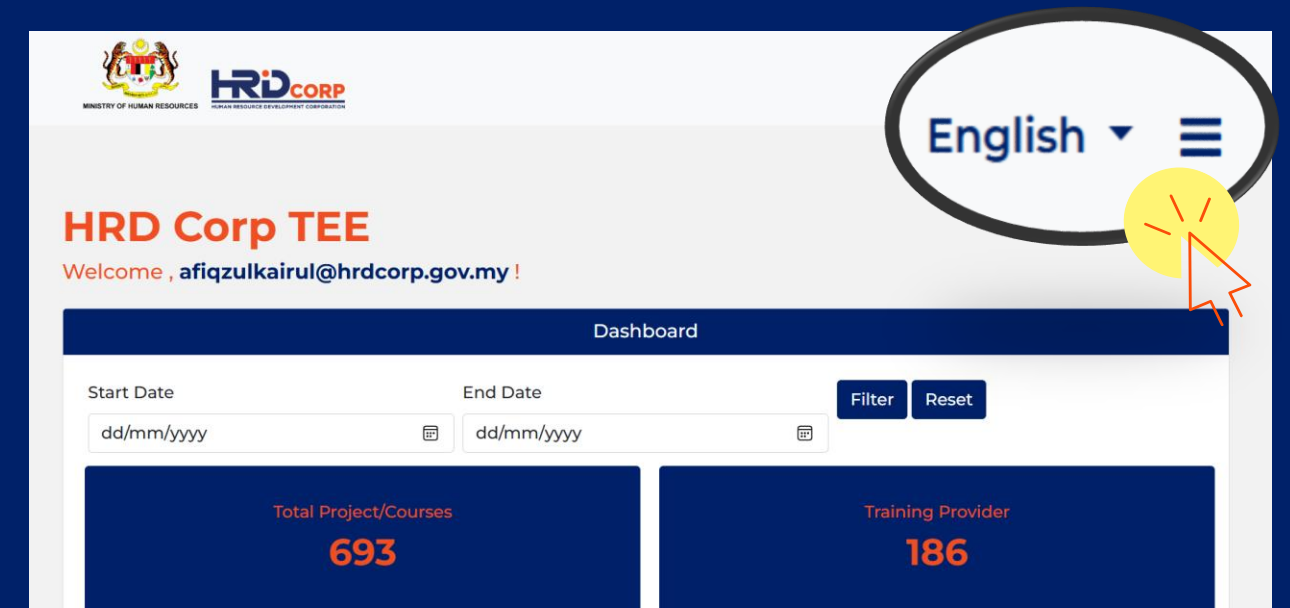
MINISTRY OF HUMAN RESOURCES

HRDCORP
HUMAN RESOURCE DEVELOPMENT CORPORATION

English

HRD Corp TEE

Welcome , afiqzulkairul@hrdcorp.gov.my !

Dashboard

Start Date
dd/mm/yyyy

End Date
dd/mm/yyyy

Filter
Reset

Total Project/Courses
693

Training Provider
186